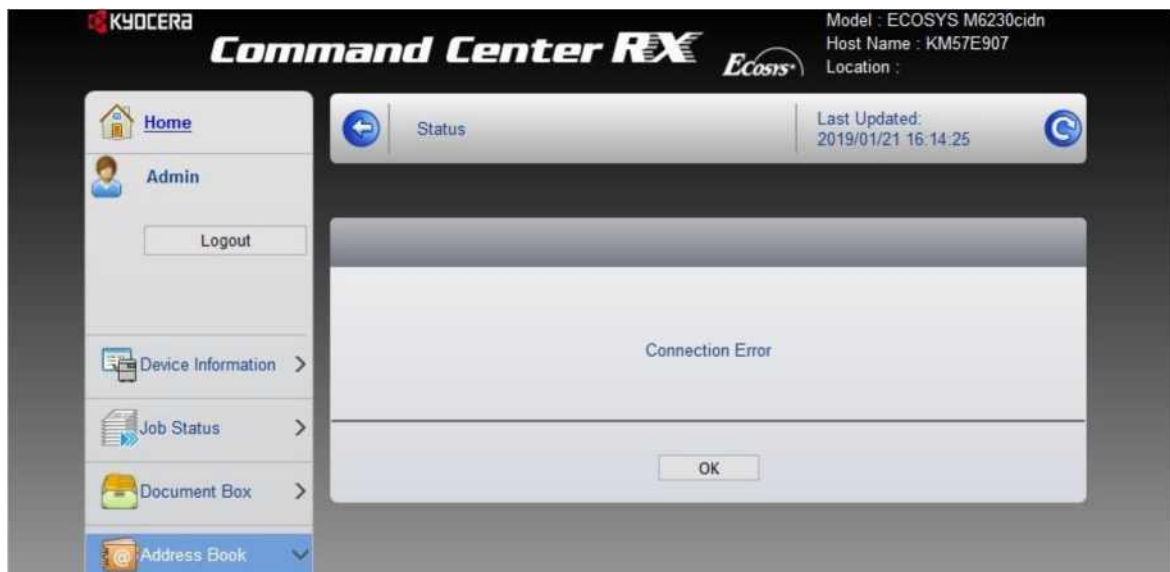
KYOCERA

Command Center RX

Ecosys

Model : ECOSYS M6230cidn
Host Name : KM57E907
Location :

Home

Admin

Logout

Device Information

Job Status

Document Box

Address Book

Status

Last Updated:
2019/01/21 16:14:25

Connection Error

OK